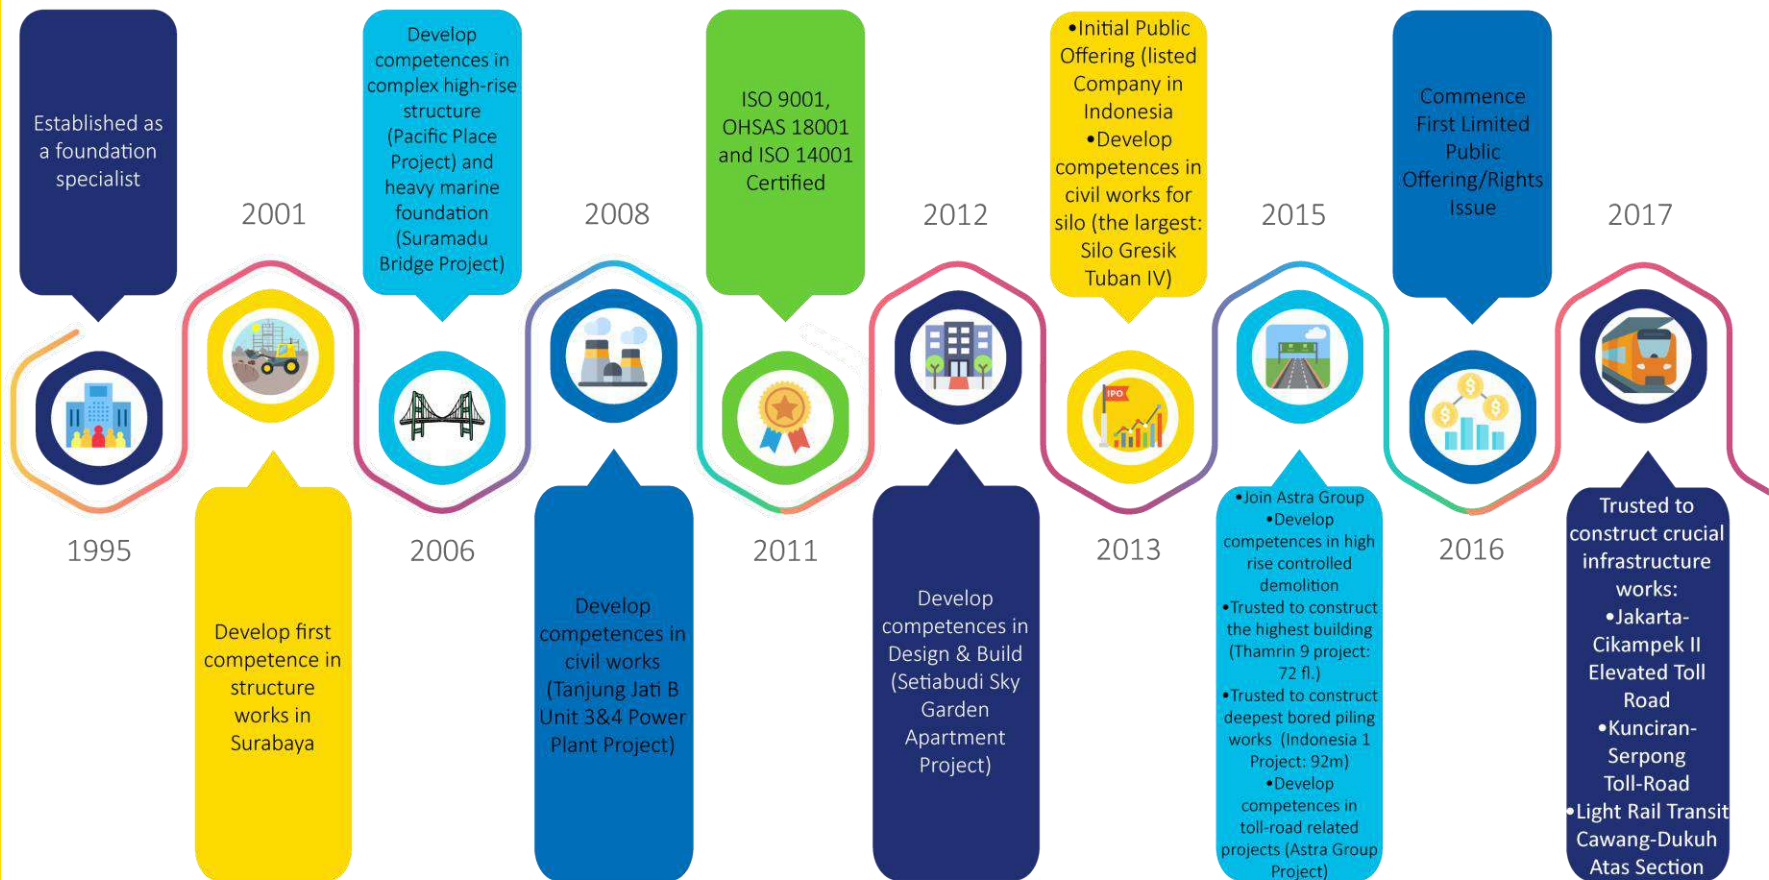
Established as a foundation specialist

1995

2001

Develop first competence in structure works in Surabaya

Develop competences in complex high-rise structure (Pacific Place Project) and heavy marine foundation (Suramadu Bridge Project)

2006

2008

Develop competences in civil works (Tanjung Jati B Unit 3&4 Power Plant Project)

ISO 9001, OHSAS 18001 and ISO 14001 Certified

2011

2012

Develop competences in Design & Build (Setiabudi Sky Garden Apartment Project)

•Initial Public Offering (listed Company in Indonesia •Develop competences in civil works for silo (the largest: Silo Gresik Tuban IV)

IPO

2013

2015

•Join Astra Group •Develop competences in high rise controlled demolition •Trusted to construct the highest building (Thamrin 9 project: 72 fl.) •Trusted to construct deepest bored piling works (Indonesia 1 Project: 92m) •Develop competences in toll-road related projects (Astra Group Project)

Commence First Limited Public Offering/Rights Issue

2016

2017

Trusted to construct crucial infrastructure works: •Jakarta-Cikampek II Elevated Toll Road •Kunciran-Serpong Toll-Road •Light Rail Transit Cawang-Dukuh Atas Section